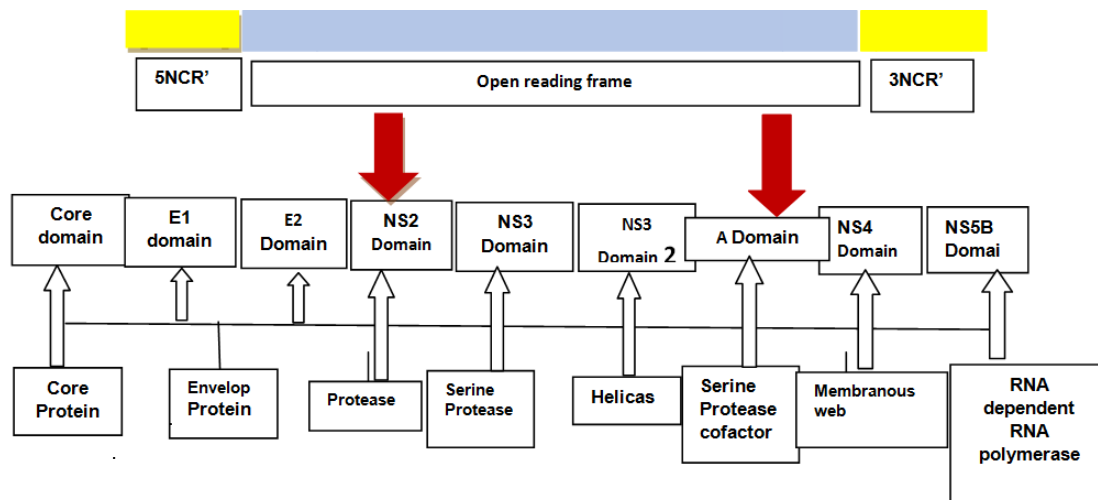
5NCR’

Open reading frame

3NCR’

Core domain

E1 domain

E2 Domain

NS2 Domain

NS3 Domain

NS3 Domain 2

A Domain

NS4 Domain

NS5B Domai

Core Protein

Envelop Protein

Protease

Serine Protease

Helicas

Serine Protease cofactor

Membranous web

RNA dependent RNA polymerase